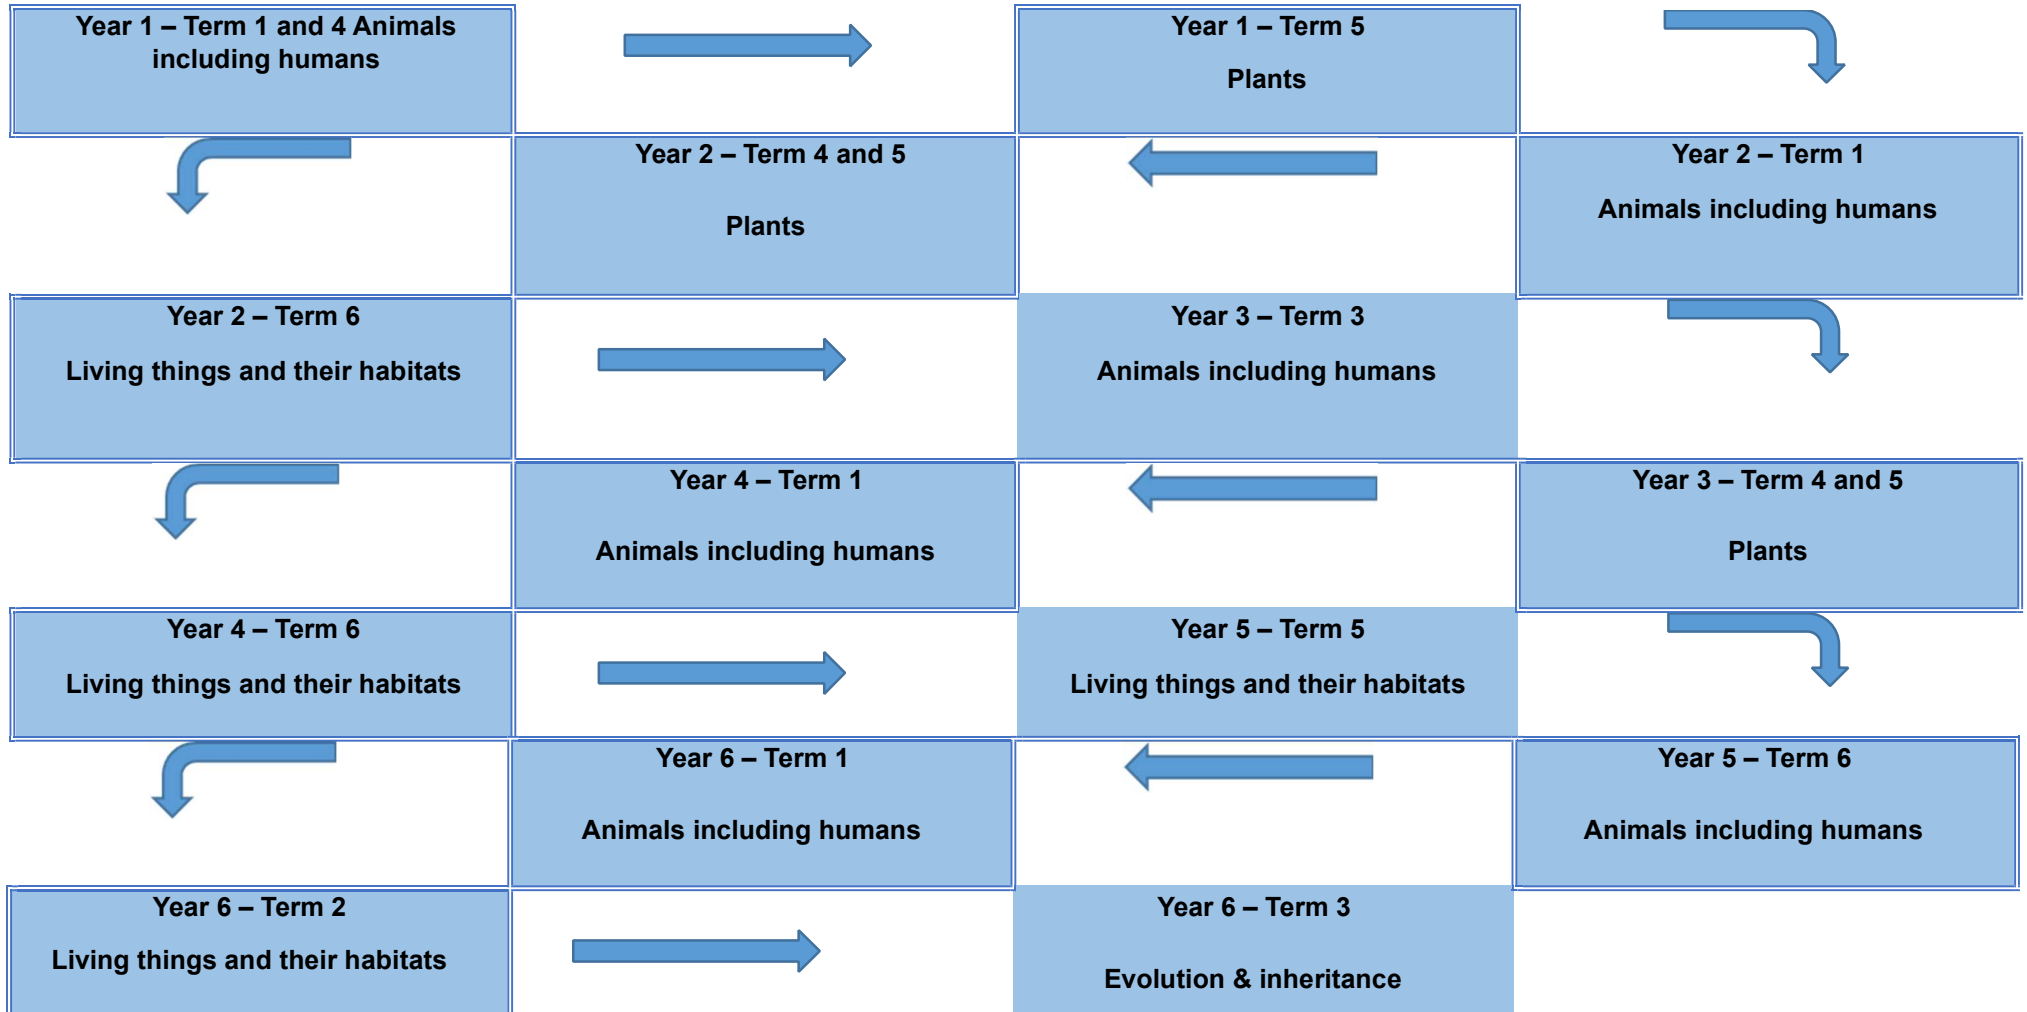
Year 1 – Term 1 and 4 Animals including humans

Year 1 – Term 5

Plants

Year 2 – Term 4 and 5

Plants

Year 2 – Term 1

Animals including humans

Year 2 – Term 6

Living things and their habitats

Year 3 – Term 3

Animals including humans

Year 4 – Term 1

Animals including humans

Year 3 – Term 4 and 5

Plants

Year 4 – Term 6

Living things and their habitats

Year 5 – Term 5

Living things and their habitats

Year 6 – Term 1

Animals including humans

Year 5 – Term 6

Animals including humans

Year 6 – Term 2

Living things and their habitats

Year 6 – Term 3

Evolution & inheritance